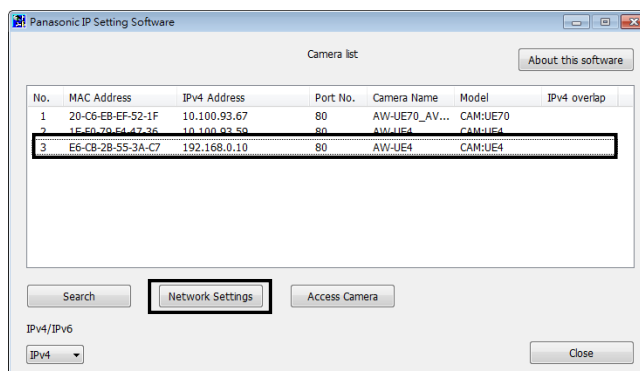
Panasonic IP Setting Software

Camera list

About this software

| No. | MAC Address | IPv4 Address | Port No. | Camera Name | Model | IPv4 overlap |
|---|---|---|---|---|---|---|
| 1 | 20-C6-EB-EF-52-1F | 10.100.93.67 | 80 | AW-UE70_AV... | CAM:UE70 | |
| 2 | 1E-E0-79-E4-47-36 | 10.100.93.59 | 80 | AW-UE4 | CAM:UE4 | |
| 3 | E6-CB-2B-55-3A-C7 | 192.168.0.10 | 80 | AW-UE4 | CAM:UE4 | |

Search

Network Settings

Access Camera

IPv4/IPv6

IPv4

Close